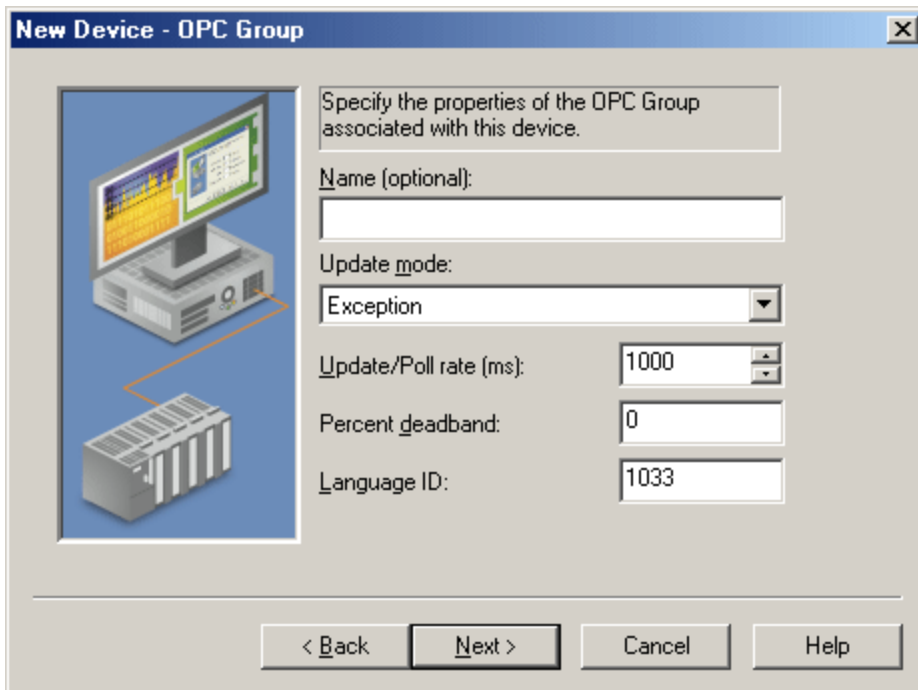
New Device - OPC Group

Specify the properties of the OPC Group associated with this device.

Name (optional):

Update mode:

Exception

Update/Poll rate (ms): 1000

Percent deadband: 0

Language ID: 1033

< Back

Next >

Cancel

Help